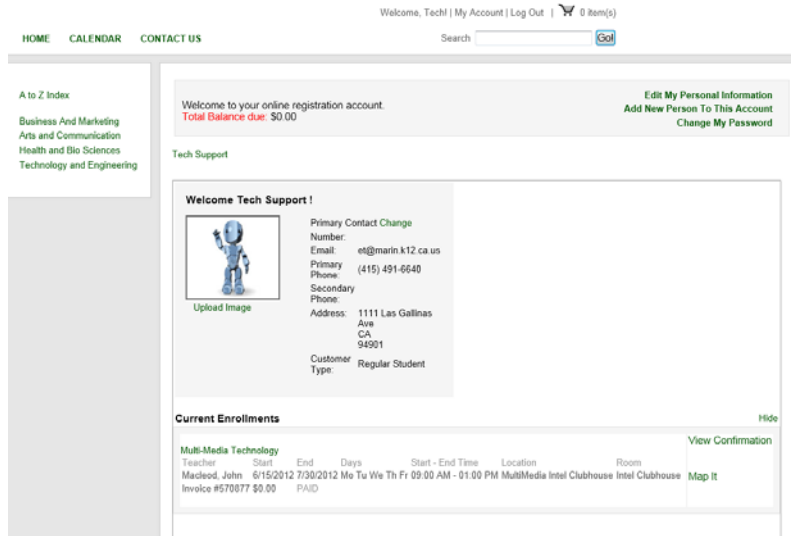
Welcome, Tech! | My Account | Log Out | 0 item(s)

HOME CALENDAR CONTACT US

Search Go!

A to Z Index

Business And Marketing
Arts and Communication
Health and Bio Sciences
Technology and Engineering

Welcome to your online registration account.
Total Balance due: $0.00

Edit My Personal Information
Add New Person To This Account
Change My Password

Tech Support

Welcome Tech Support !

Upload Image

Primary Contact Change
Number:
Email: et@marin.k12.ca.us
Primary Phone: (415) 491-6640
Secondary Phone:
Address: 1111 Las Gallinas Ave CA 94901
Customer Type: Regular Student

Current Enrollments

Hide

Multi-Media Technology

| Teacher | Start | End | Days | Start - End Time | Location | Room |
|---|---|---|---|---|---|---|
| Macleod, John | 6/15/2012 | 7/30/2012 | Mo Tu We Th Fr | 09:00 AM - 01:00 PM | MultiMedia Intel Clubhouse | Intel Clubhouse |

Invoice #570877 $0.00 PAID

View Confirmation

Map It